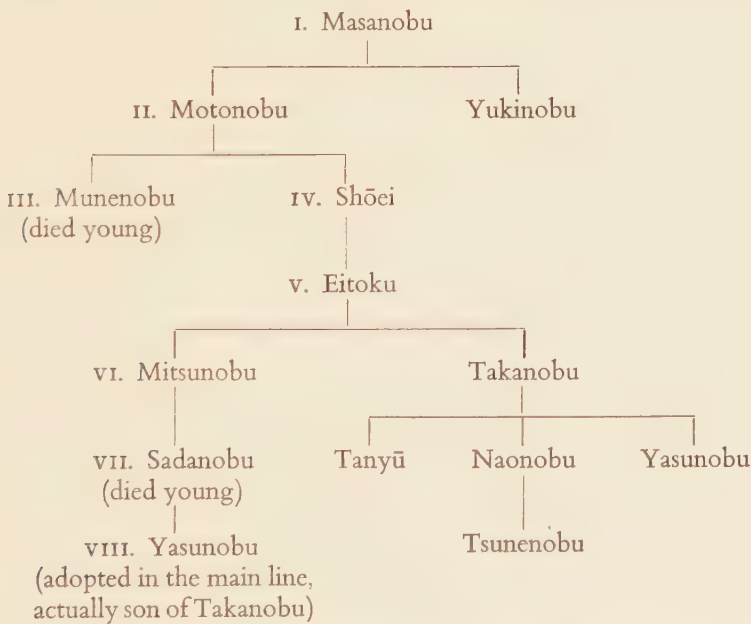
I. Masanobu

II. Motonobu

Yukinobu

III. Munenobu (died young)

IV. Shōei

V. Eitoku

VI. Mitsunobu

Takanobu

VII. Sadanobu (died young)

Tanyū

Naonobu

Yasunobu

VIII. Yasunobu (adopted in the main line, actually son of Takanobu)

Tsunenobu